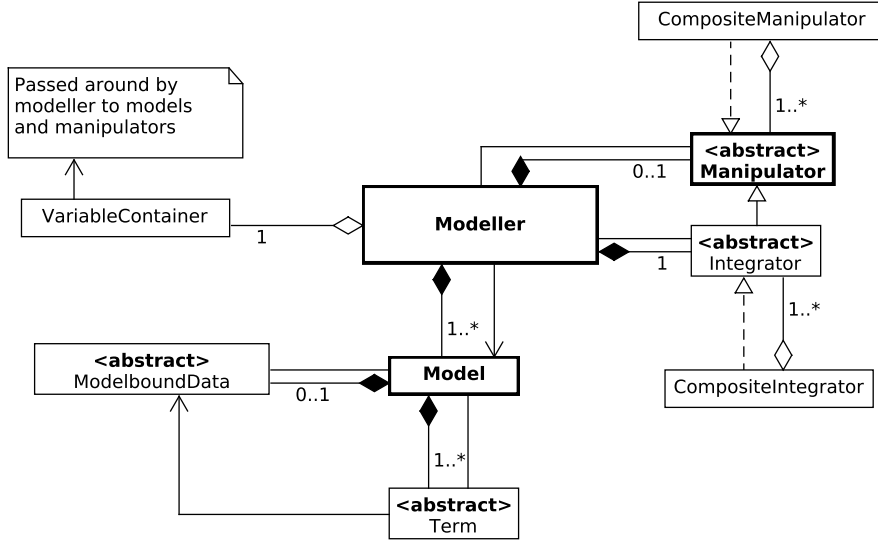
CompositeManipulator

Passed around by modeller to models and manipulators

1..*

<abstract>
Manipulator

0..1

VariableContainer

Modeller

1

<abstract>
Integrator

1

1..*

1..*

<abstract>
ModelboundData

Model

0..1

CompositeIntegrator

1..*

<abstract>
Term